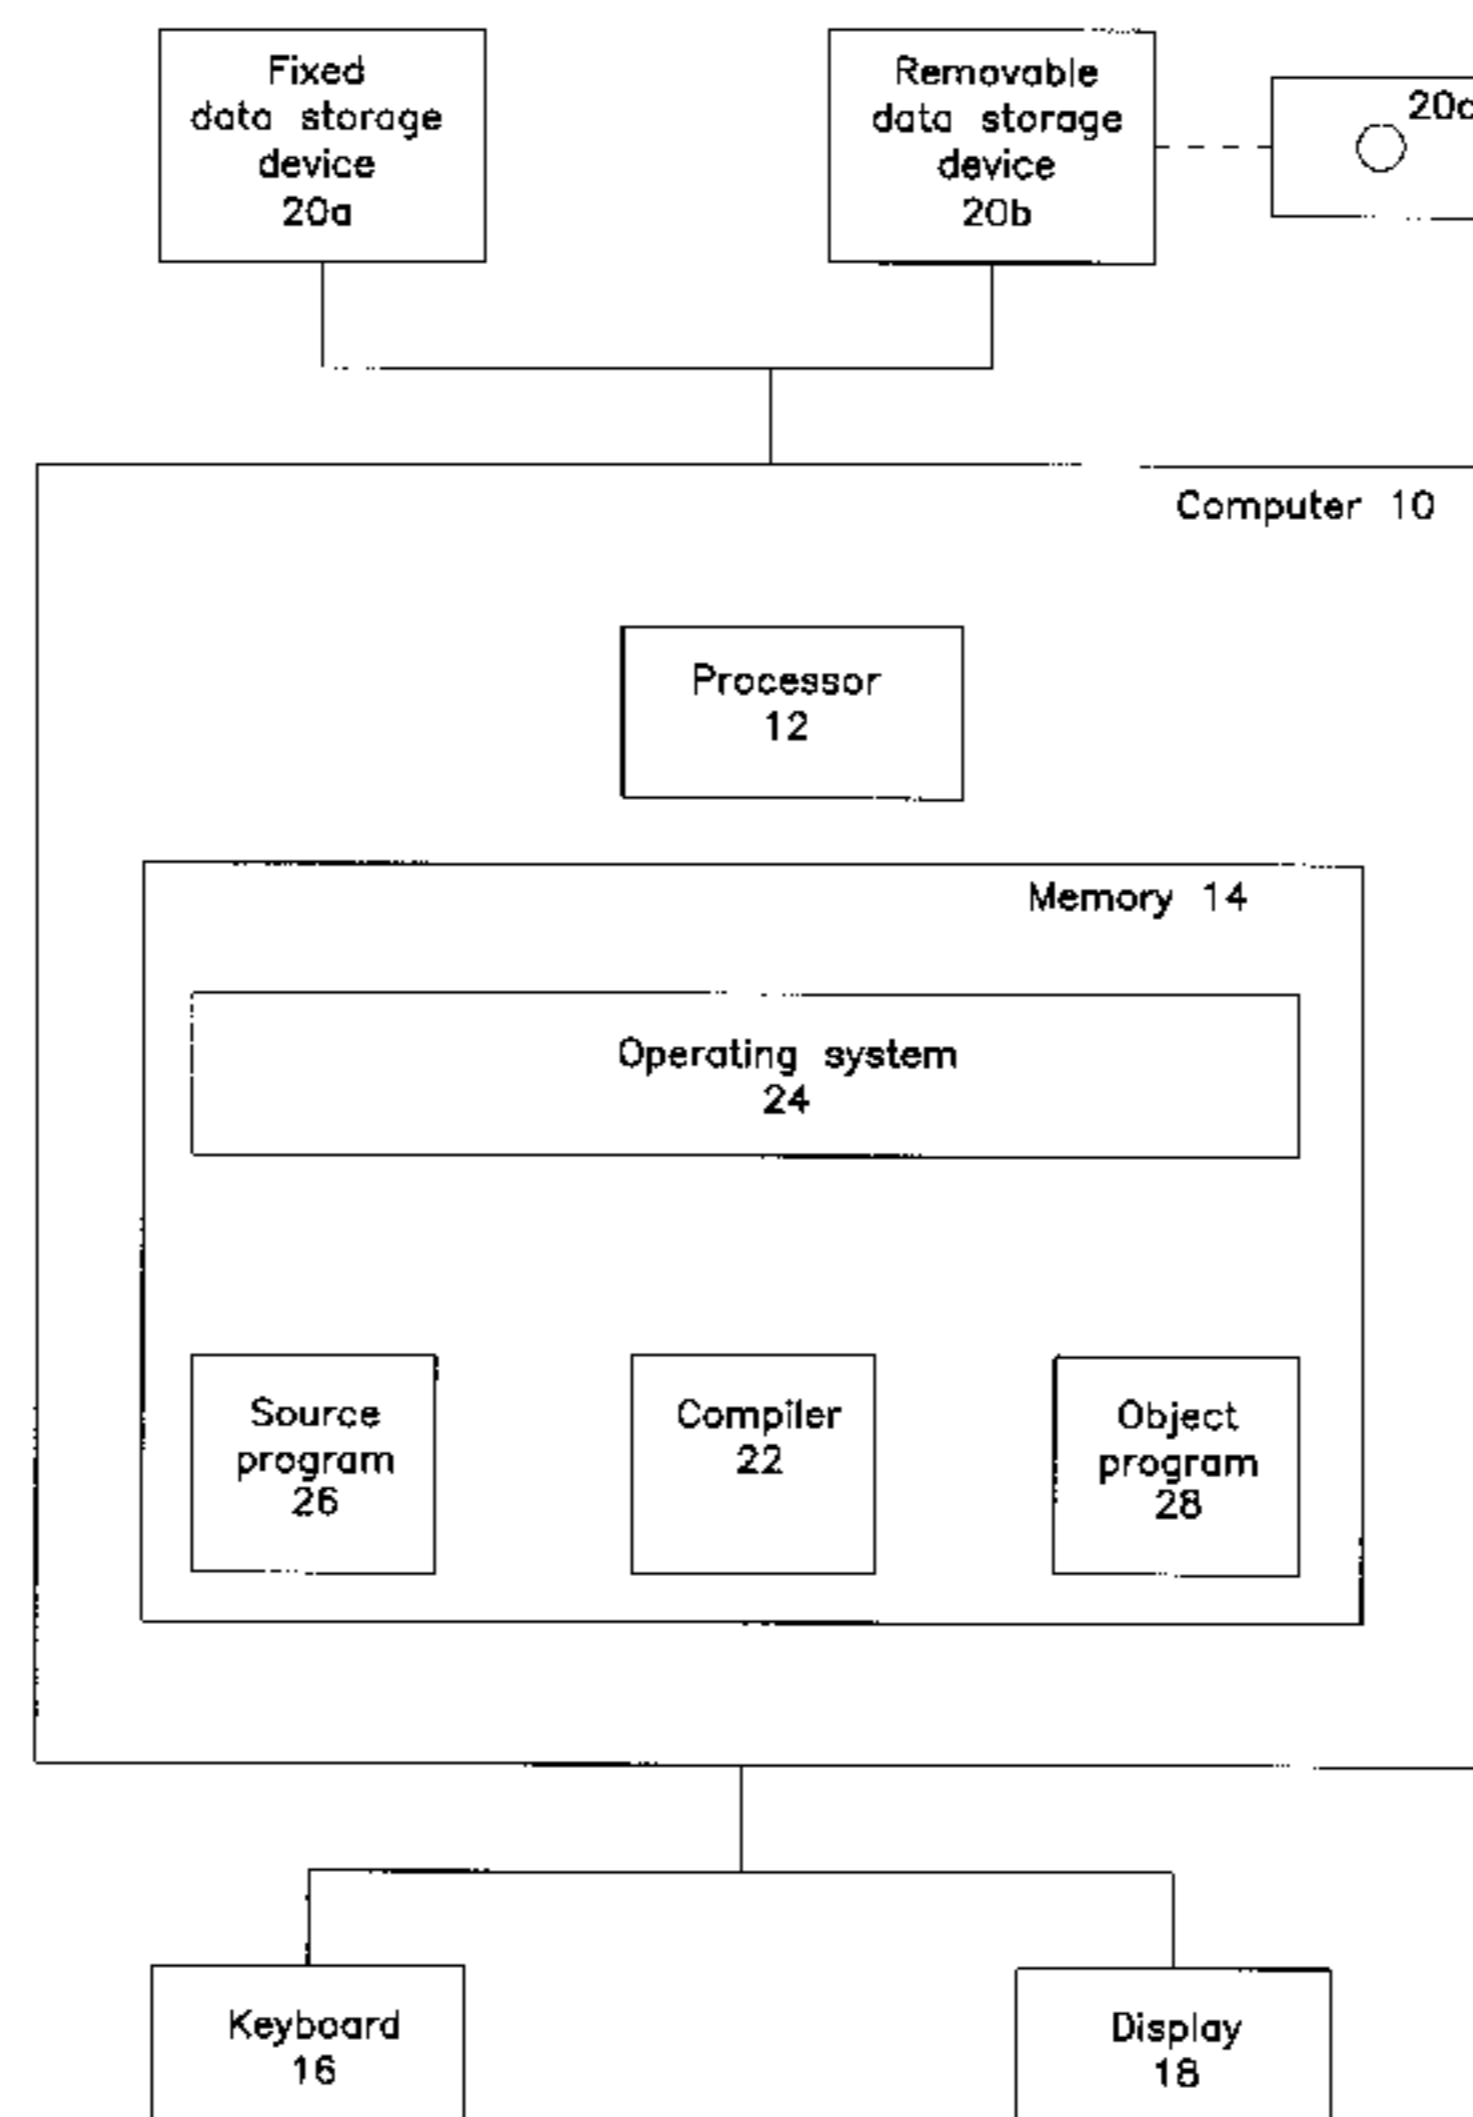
Fixed data storage device 20a

Removable data storage device 20b

20c

Computer 10

Processor 12

Memory 14

Operating system 24

Source program 26

Compiler 22

Object program 28

Keyboard 16

Display 18